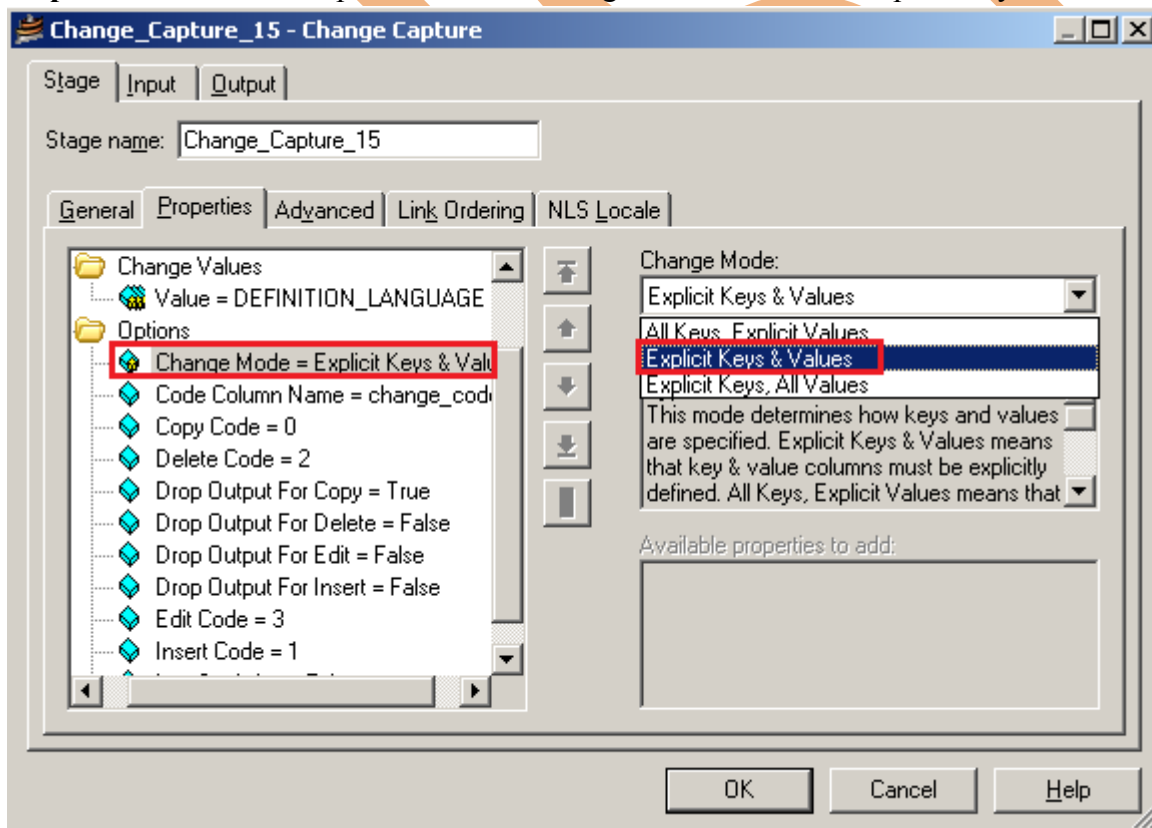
Change_Capture_15 - Change Capture

Stage | Input | Output

Stage name: Change_Capture_15

General | Properties | Advanced | Link Ordering | NLS Locale

Change Values
Value = DEFINITION_LANGUAGE
Options
Change Mode = Explicit Keys & Valu
Code Column Name = change_code
Copy Code = 0
Delete Code = 2
Drop Output For Copy = True
Drop Output For Delete = False
Drop Output For Edit = False
Drop Output For Insert = False
Edit Code = 3
Insert Code = 1

Change Mode:
Explicit Keys & Values
All Keys, Explicit Values
Explicit Keys & Values
Explicit Keys, All Values

This mode determines how keys and values are specified. Explicit Keys & Values means that key & value columns must be explicitly defined. All Keys, Explicit Values means that

Available properties to add:

OK | Cancel | Help